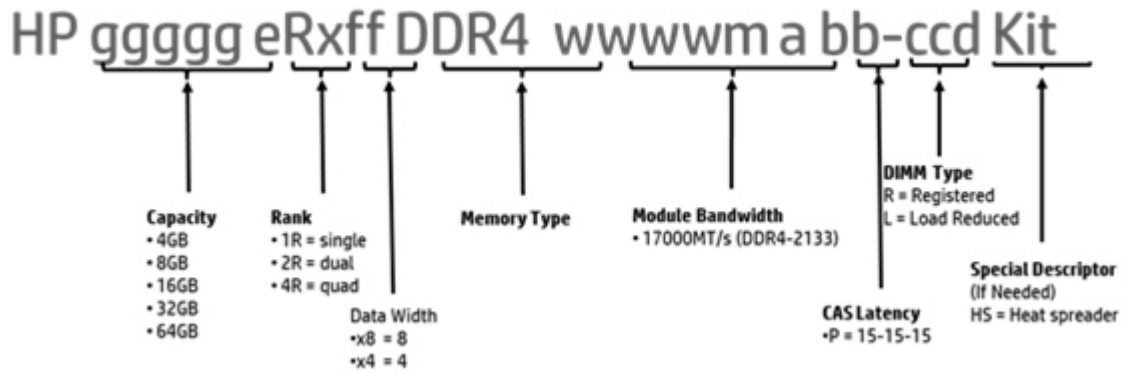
HP ggggg eRxff DDR4 wwwwm a bb-ccd Kit

Capacity
• 4GB
• 8GB
• 16GB
• 32GB
• 64GB

Rank
• 1R = single
• 2R = dual
• 4R = quad

Data Width
•x8 = 8
•x4 = 4

Memory Type

Module Bandwidth
• 17000MT/s (DDR4-2133)

DIMM Type
R = Registered
L = Load Reduced

CAS Latency
•P = 15-15-15

Special Descriptor
(If Needed)
HS = Heat spreader